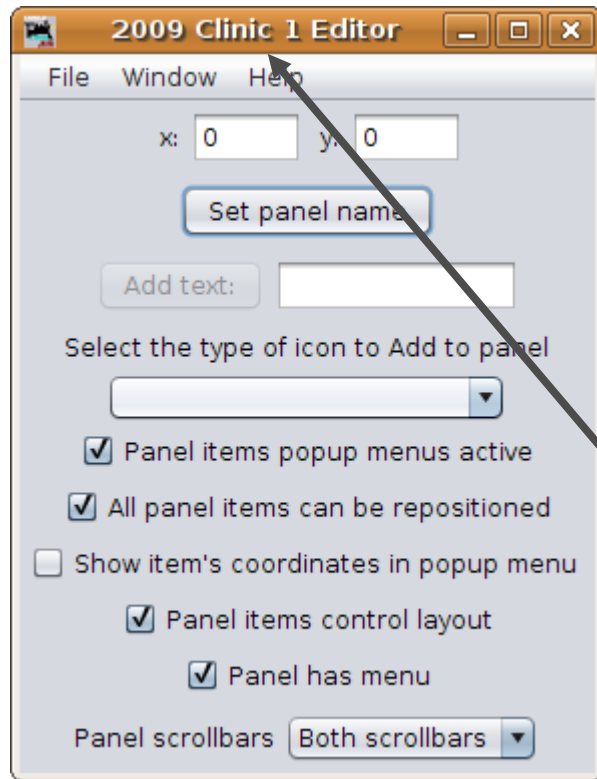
2009 Clinic 1 Editor

File Window Help

x: 0 y: 0

Set panel name

Add text:

Select the type of icon to Add to panel

☑ Panel items popup menus active

☑ All panel items can be repositioned

☐ Show item's coordinates in popup menu

☑ Panel items control layout

☑ Panel has menu

Panel scrollbars Both scrollbars